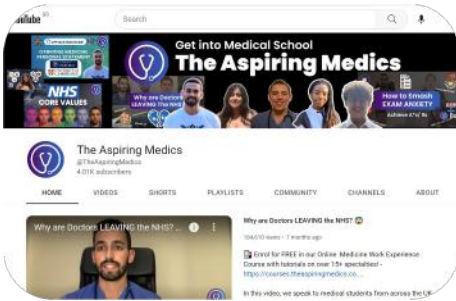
YouTube
Search

Get into Medical School
The Aspiring Medics

NHS CORE VALUES
Why are Doctors LEAVING the NHS?
How to Smash EXAM ANXIETY

The Aspiring Medics
@TheAspiringMedics
4.01K subscribers

HOME
VIDEOS
SHORTS
PLAYLISTS
COMMUNITY
CHANNELS
ABOUT

Why are Doctors LEAVING the NHS?

Why are Doctors LEAVING the NHS? 😱
104,610 views • 7 months ago
Enrol for FREE in our Online Medicine Work Experience Course with tutorials on over 15+ specialities! - https://courses.theaspiringmedics.co...

In this video, we speak to medical students from across the UK